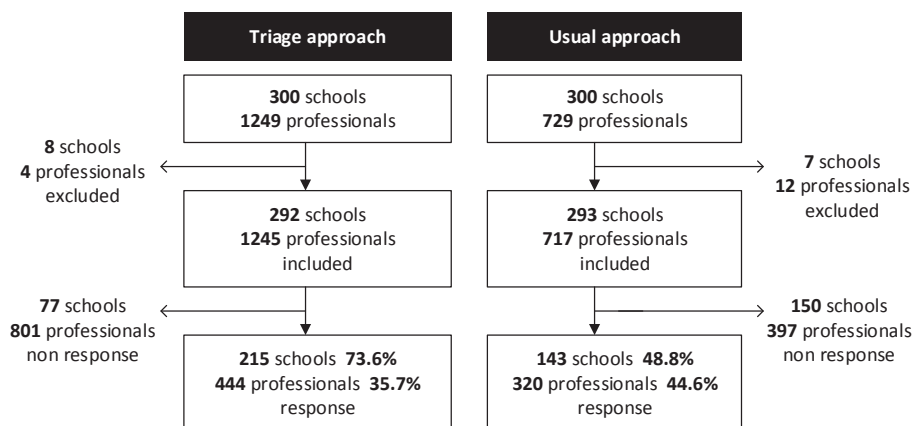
Triage approach

300 schools
1249 professionals

8 schools
4 professionals
excluded

292 schools
1245 professionals
included

77 schools
801 professionals
non response

215 schools 73.6%
444 professionals 35.7%
response

Usual approach

300 schools
729 professionals

7 schools
12 professionals
excluded

293 schools
717 professionals
included

150 schools
397 professionals
non response

143 schools 48.8%
320 professionals 44.6%
response